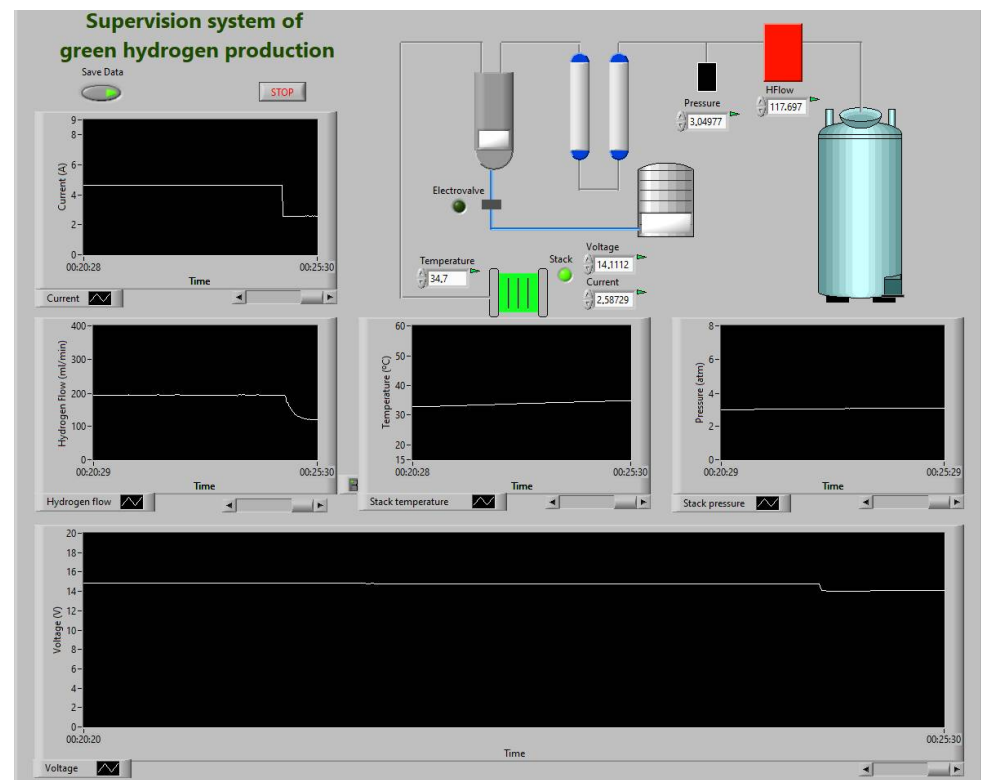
Supervision system of green hydrogen production

Save Data

STOP

Pressure
3,04977

HFlow
117,697

Electrovalve

Temperature
34,7

Stack

Voltage
14,1112

Current
2,58729

Current (A)
9
8
6
4
2
0
00:20:28
00:25:30
Time
Current

Hydrogen Flow (ml/min)
400
300
200
100
0
00:20:29
00:25:30
Time
Hydrogen flow

Temperature (°C)
60
50
40
30
20
15
00:20:28
00:25:30
Time
Stack temperature

Pressure (atm)
8
6
4
2
0
00:20:29
00:25:29
Time
Stack pressure

Voltage (V)
20
18
16
14
12
10
8
6
4
2
0
00:20:20
00:25:30
Time
Voltage